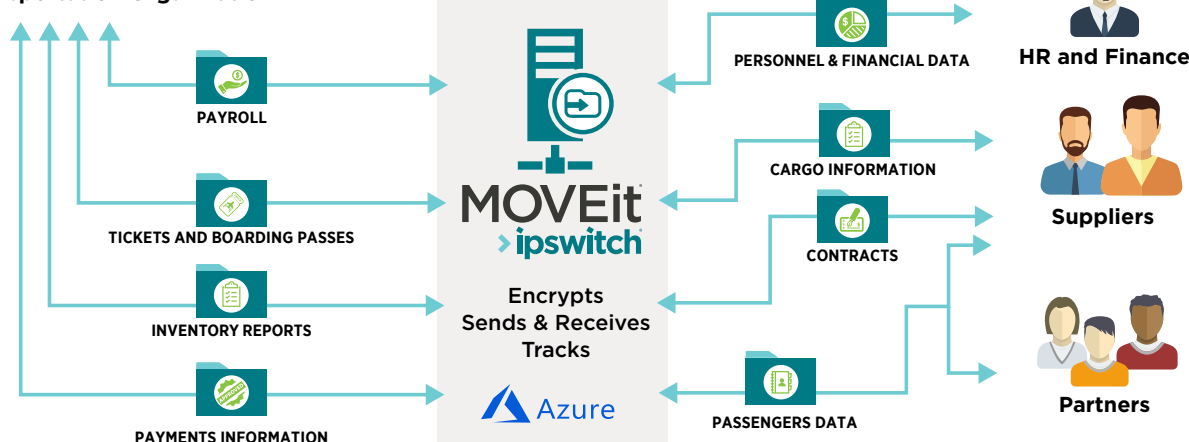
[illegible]

PAYROLL

TICKETS AND BOARDING PASSES

INVENTORY REPORTS

PAYMENTS INFORMATION

MOVEit

ipswitch

Encrypts
Sends & Receives
Tracks

Azure

PERSONNEL & FINANCIAL DATA

HR and Finance

CARGO INFORMATION

CONTRACTS

Suppliers

PASSENGERS DATA

Partners